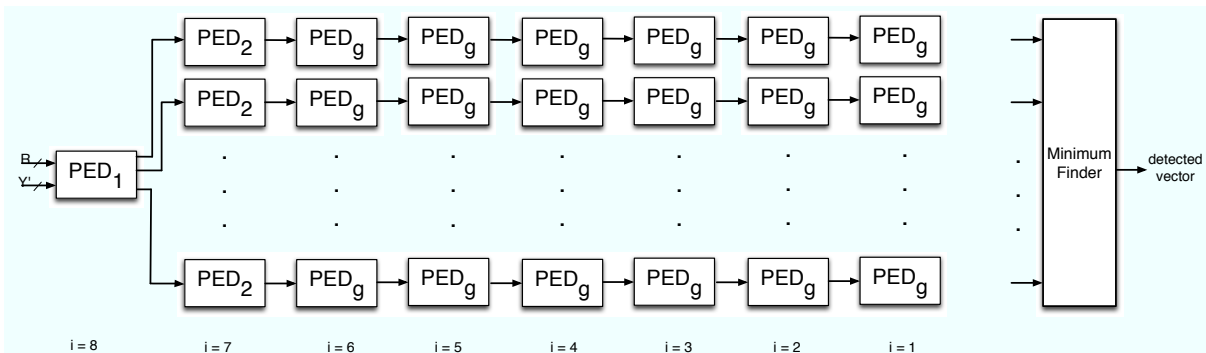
R
Y'
$PED_1$

$PED_2$ $PED_g$ $PED_g$ $PED_g$ $PED_g$ $PED_g$ $PED_g$

$PED_2$ $PED_g$ $PED_g$ $PED_g$ $PED_g$ $PED_g$ $PED_g$

$PED_2$ $PED_g$ $PED_g$ $PED_g$ $PED_g$ $PED_g$ $PED_g$

Minimum Finder

detected vector

i = 8 i = 7 i = 6 i = 5 i = 4 i = 3 i = 2 i = 1